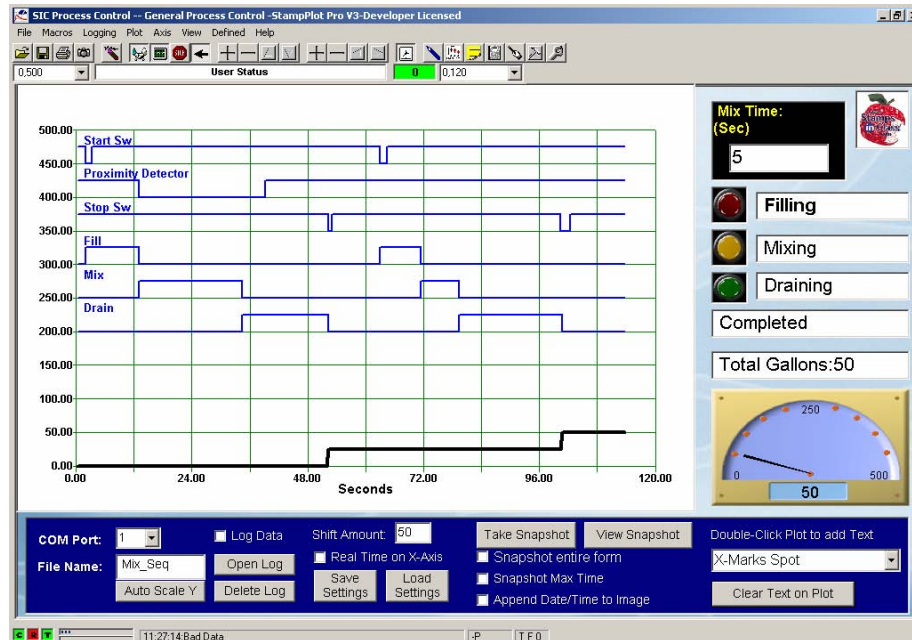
SIC Process Control -- General Process Control -StampPlot Pro V3-Developer Licensed

File Macros Logging Plot Axis View Defined Help

0,500 User Status 0 0,120

500.00
450.00
400.00
350.00
300.00
250.00
200.00
150.00
100.00
50.00
0.00

Start Sw
Proximity Detector
Stop Sw
Fill
Mix
Drain

0.00 24.00 48.00 72.00 96.00 120.00
Seconds

Mix Time: (Sec)
5

Filling
Mixing
Draining
Completed
Total Gallons:50

250
0 500
50

COM Port: 1
File Name: Mix_Seq
Auto Scale Y
Log Data
Open Log
Delete Log
Shift Amount: 50
Real Time on X-Axis
Save Settings
Load Settings
Take Snapshot
View Snapshot
Snapshot entire form
Snapshot Max Time
Append Date/Time to Image
Double-Click Plot to add Text
X-Marks Spot
Clear Text on Plot

C R T 11:27:14 Bad Data -P T F 0